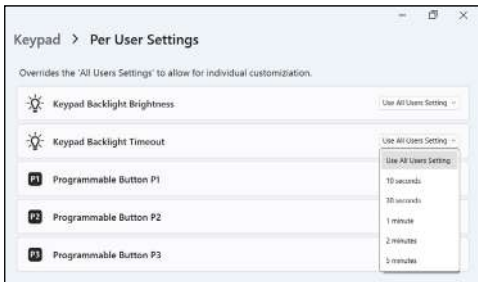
Keypad > Per User Settings

Overrides the 'All Users Settings' to allow for individual customiziation.

Keypad Backlight Brightness

Use All Users Setting

Keypad Backlight Timeout

Use All Users Setting

Use All Users Setting

10 seconds

30 seconds

1 minute

2 minutes

5 minutes

P1 Programmable Button P1

P2 Programmable Button P2

P3 Programmable Button P3